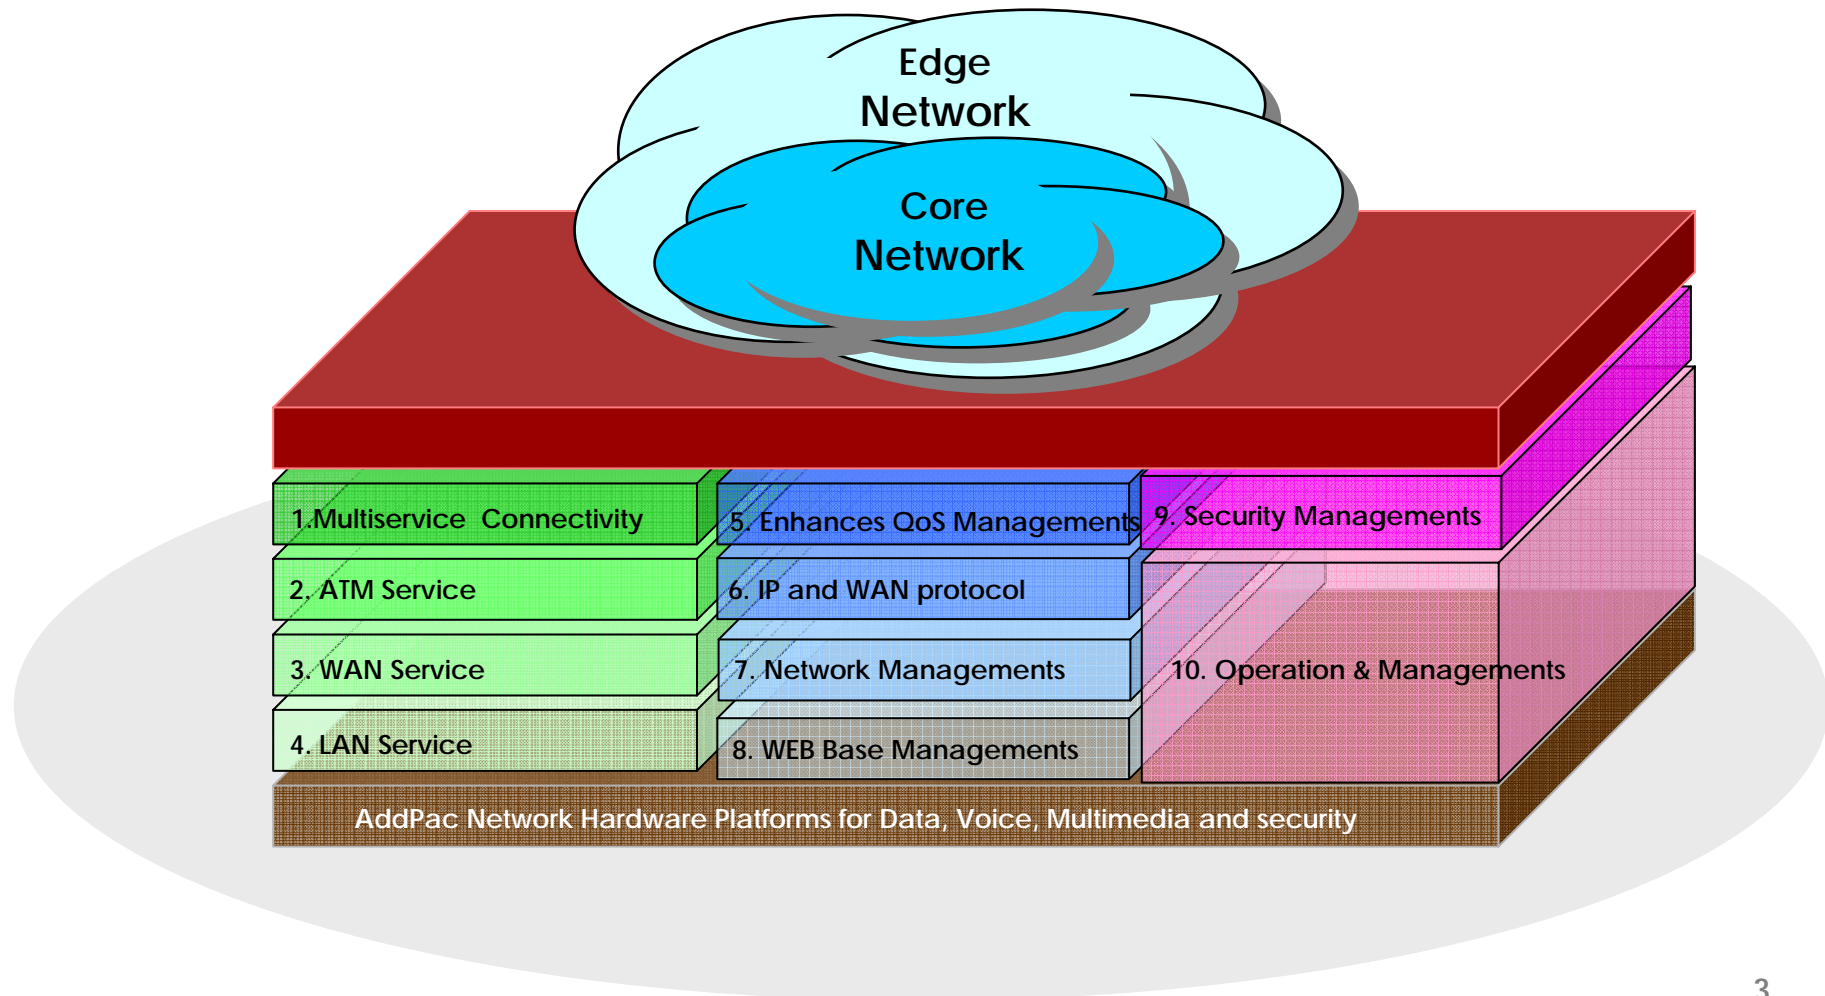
Edge Network

Core Network

1.Multiservice Connectivity

5. Enhances QoS Managements

9. Security Managements

2. ATM Service

6. IP and WAN protocol

3. WAN Service

7. Network Managements

10. Operation & Managements

4. LAN Service

8. WEB Base Managements

AddPac Network Hardware Platforms for Data, Voice, Multimedia and security

3